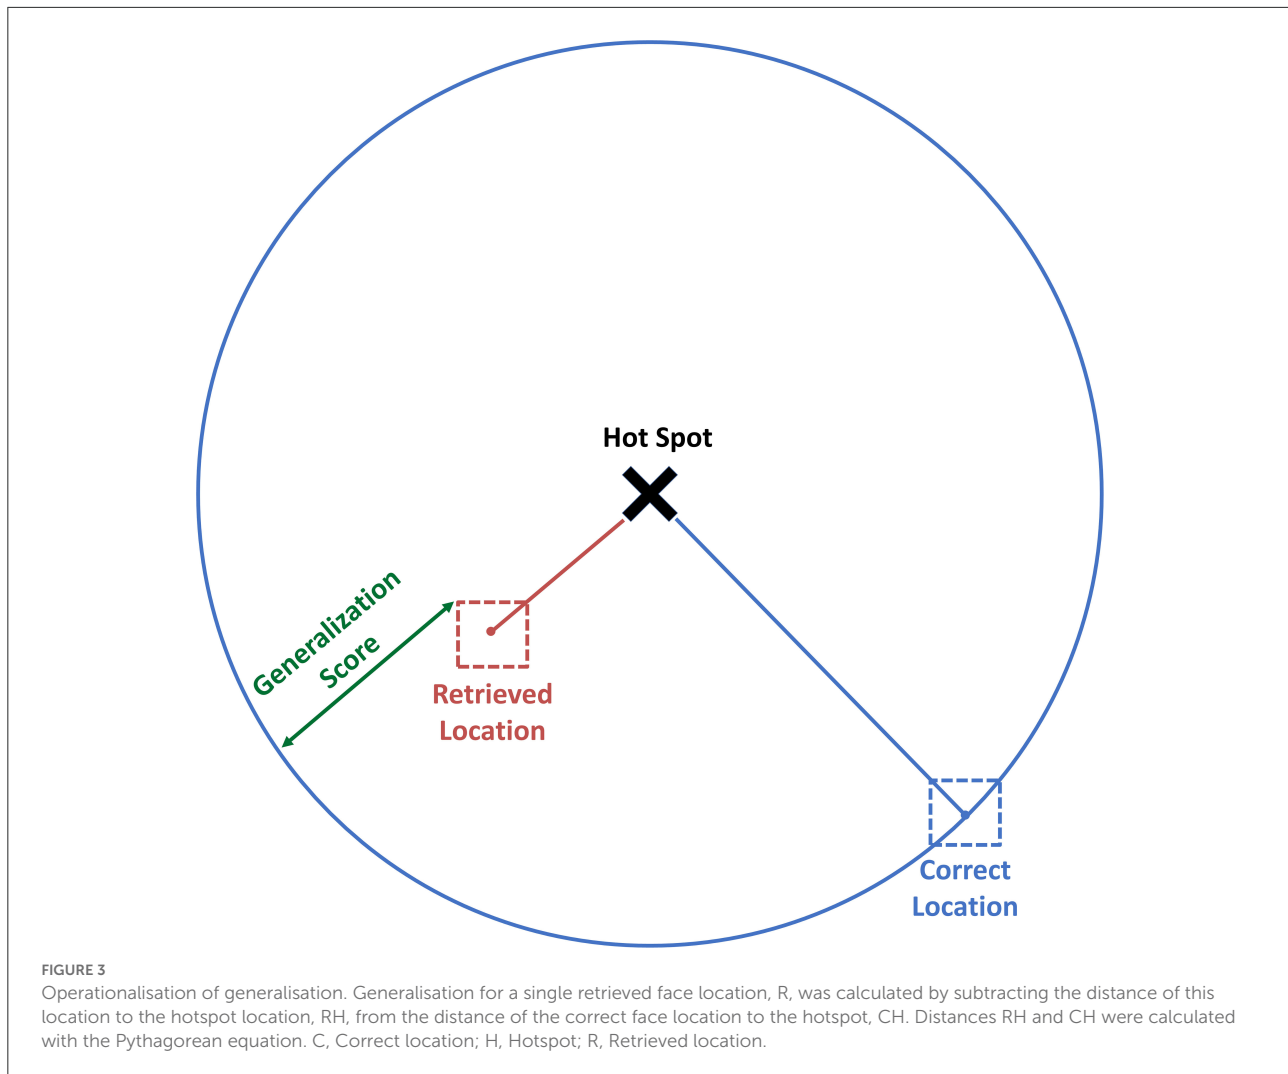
Hot Spot

Generalization Score

Retrieved Location

Correct Location

FIGURE 3
Operationalisation of generalisation. Generalisation for a single retrieved face location, R, was calculated by subtracting the distance of this location to the hotspot location, RH, from the distance of the correct face location to the hotspot, CH. Distances RH and CH were calculated with the Pythagorean equation. C, Correct location; H, Hotspot; R, Retrieved location.